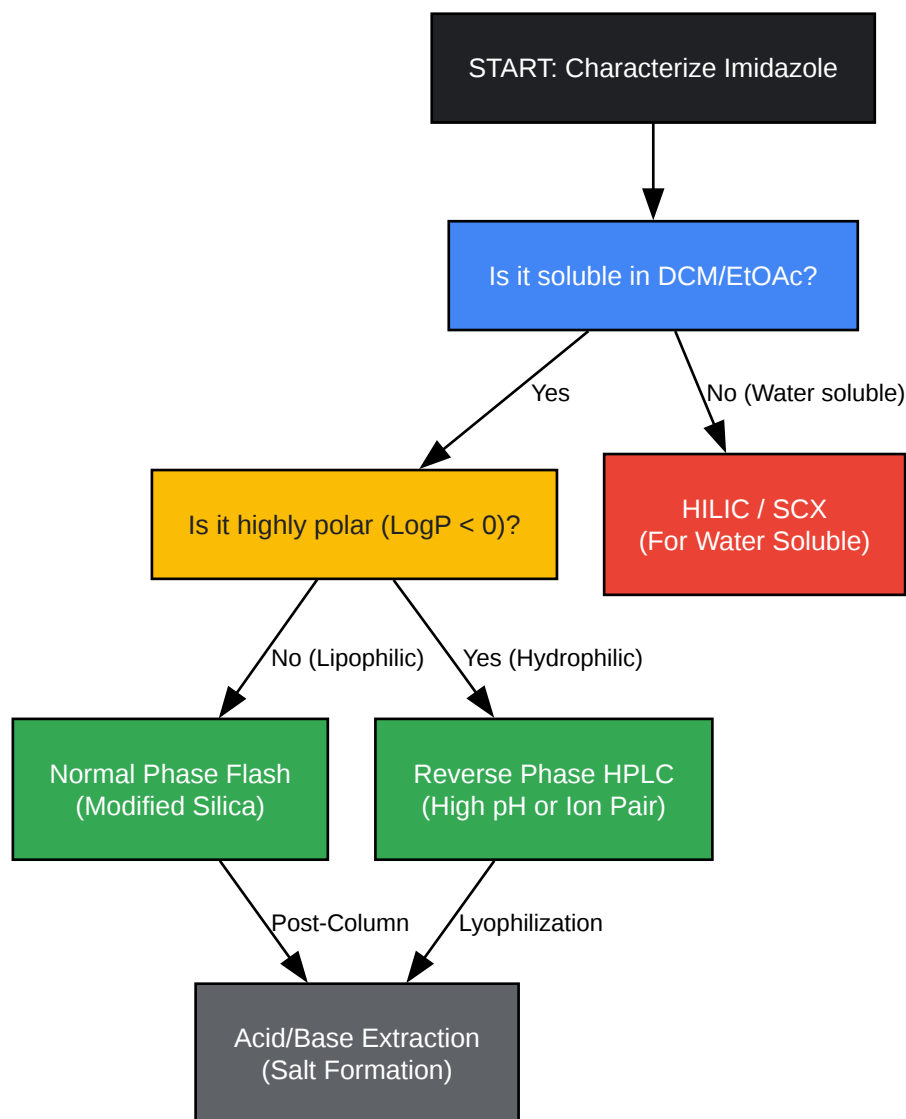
START: Characterize Imidazole

Is it soluble in DCM/EtOAc?

Yes

No (Water soluble)

Is it highly polar (LogP < 0)?

HILIC / SCX
(For Water Soluble)

No (Lipophilic)

Yes (Hydrophilic)

Normal Phase Flash
(Modified Silica)

Reverse Phase HPLC
(High pH or Ion Pair)

Post-Column

Lyophilization

Acid/Base Extraction
(Salt Formation)